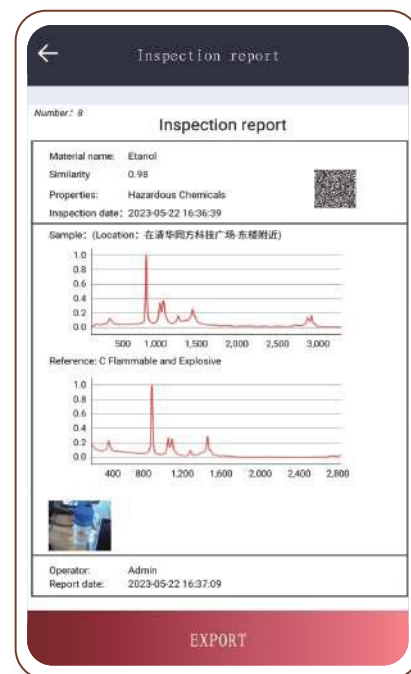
Inspection report

Number: 8

Inspection report

Material name: Etanol
Similarity 0.98
Properties: Hazardous Chemicals
Inspection date: 2023-05-22 16:36:39

Sample: (Location: 在清华同方科技广场-东楼附近)

1.0
0.8
0.6
0.4
0.2
0.0
500 1,000 1,500 2,000 2,500 3,000

Reference: C Flammable and Explosive

1.0
0.8
0.6
0.4
0.2
0.0
400 800 1,200 1,600 2,000 2,400 2,800

Operator: Admin
Report date: 2023-05-22 16:37:09

EXPORT